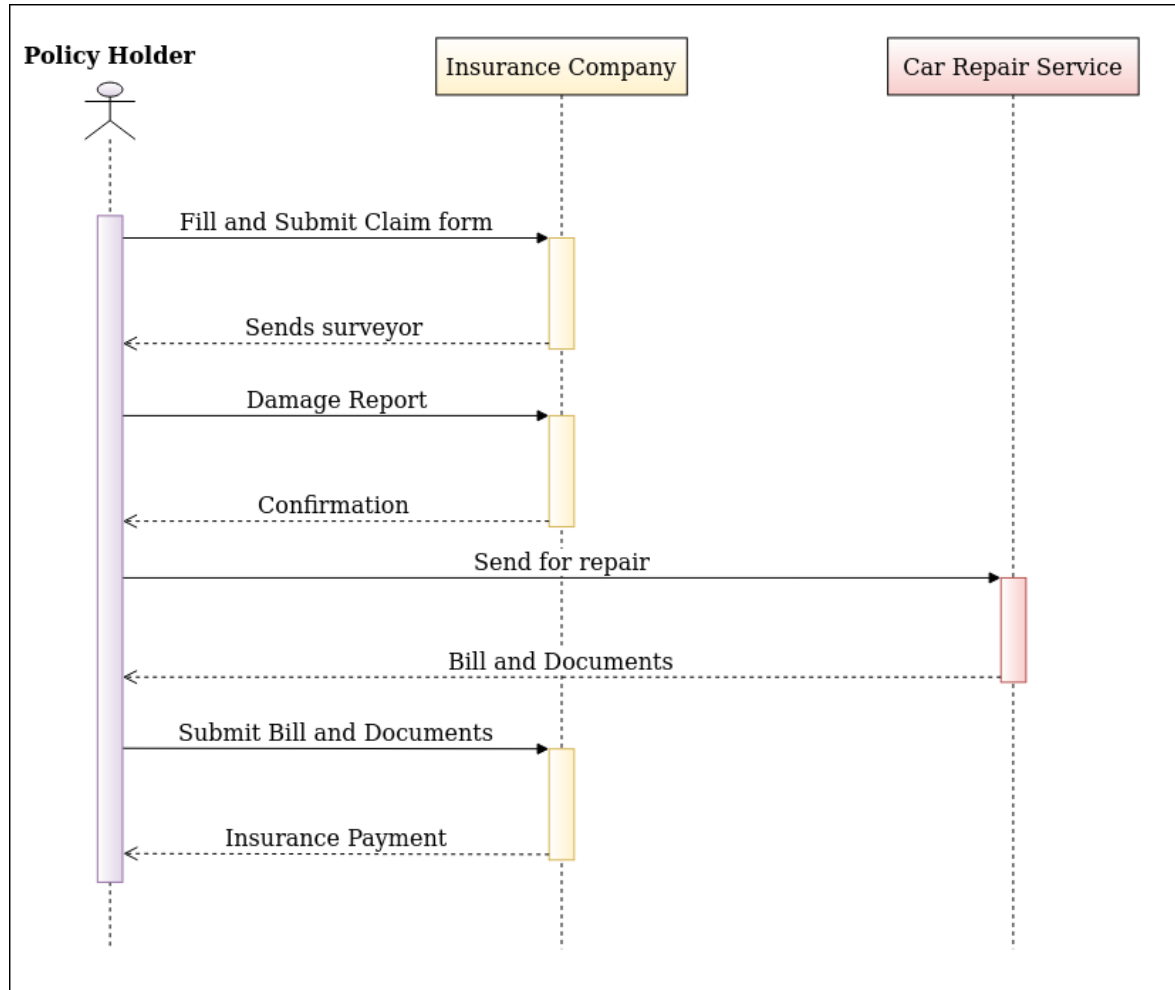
Policy Holder

Insurance Company

Car Repair Service

Fill and Submit Claim form

Sends surveyor

Damage Report

Confirmation

Send for repair

Bill and Documents

Submit Bill and Documents

Insurance Payment